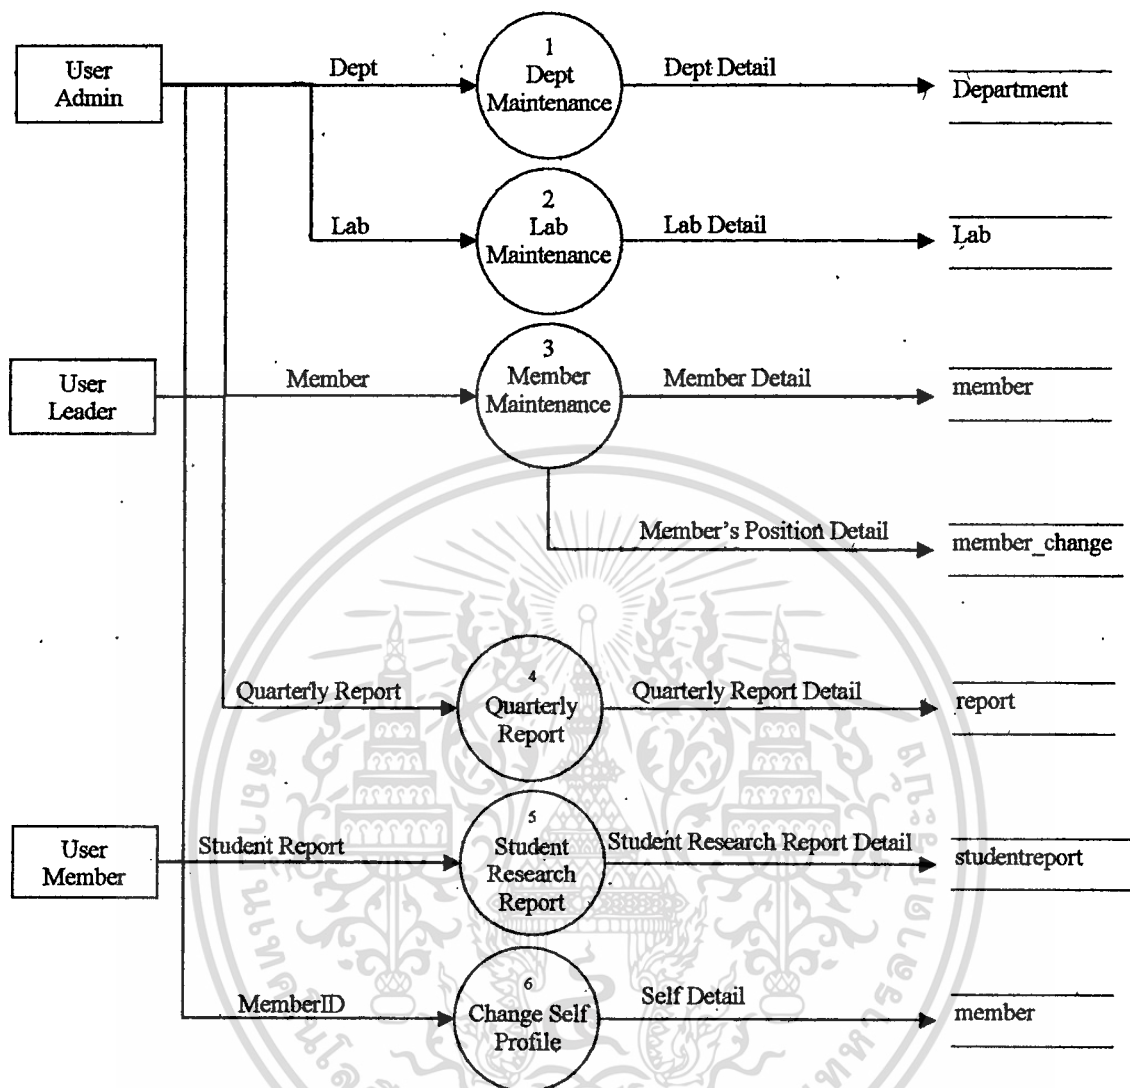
User Admin

Dept

1
Dept Maintenance

Dept Detail

Department

Lab

2
Lab Maintenance

Lab Detail

Lab

User Leader

Member

3
Member Maintenance

Member Detail

member

Member's Position Detail

member_change

Quarterly Report

4
Quarterly Report

Quarterly Report Detail

report

User Member

Student Report

5
Student Research Report

Student Research Report Detail

studentreport

MemberID

6
Change Self Profile

Self Detail

member